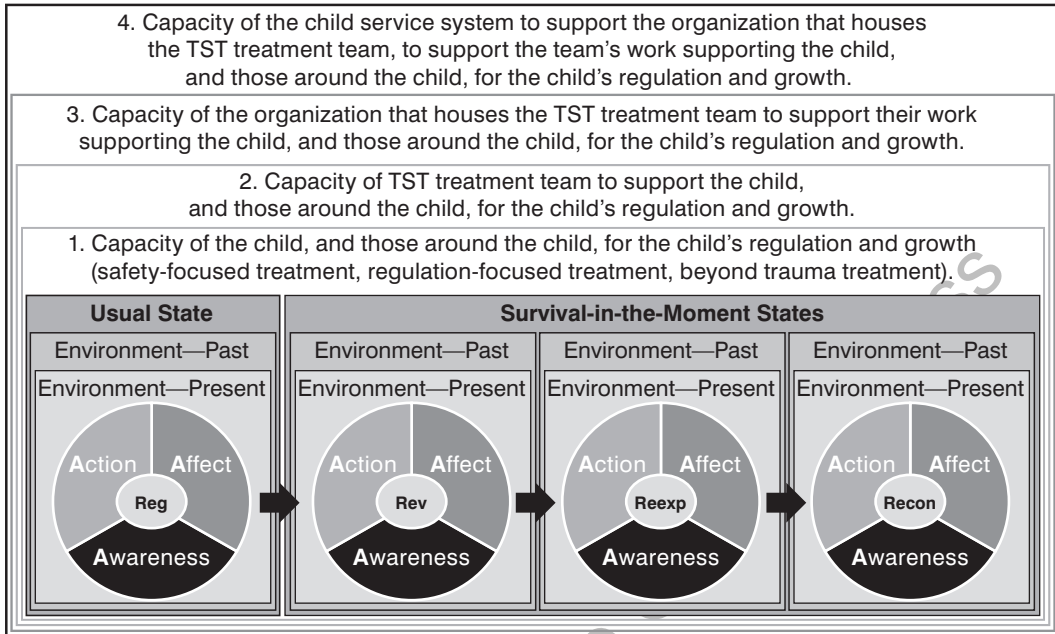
4. Capacity of the child service system to support the organization that houses the TST treatment team, to support the team's work supporting the child, and those around the child, for the child's regulation and growth.

3. Capacity of the organization that houses the TST treatment team to support their work supporting the child, and those around the child, for the child's regulation and growth.

2. Capacity of TST treatment team to support the child, and those around the child, for the child's regulation and growth.

1. Capacity of the child, and those around the child, for the child's regulation and growth (safety-focused treatment, regulation-focused treatment, beyond trauma treatment).

Usual State

Environment—Past

Environment—Present

Action Affect Reg Awareness

Survival-in-the-Moment States

Environment—Past

Environment—Present

Action Affect Rev Awareness

Environment—Past

Environment—Present

Action Affect Reexp Awareness

Environment—Past

Environment—Present

Action Affect Recon Awareness